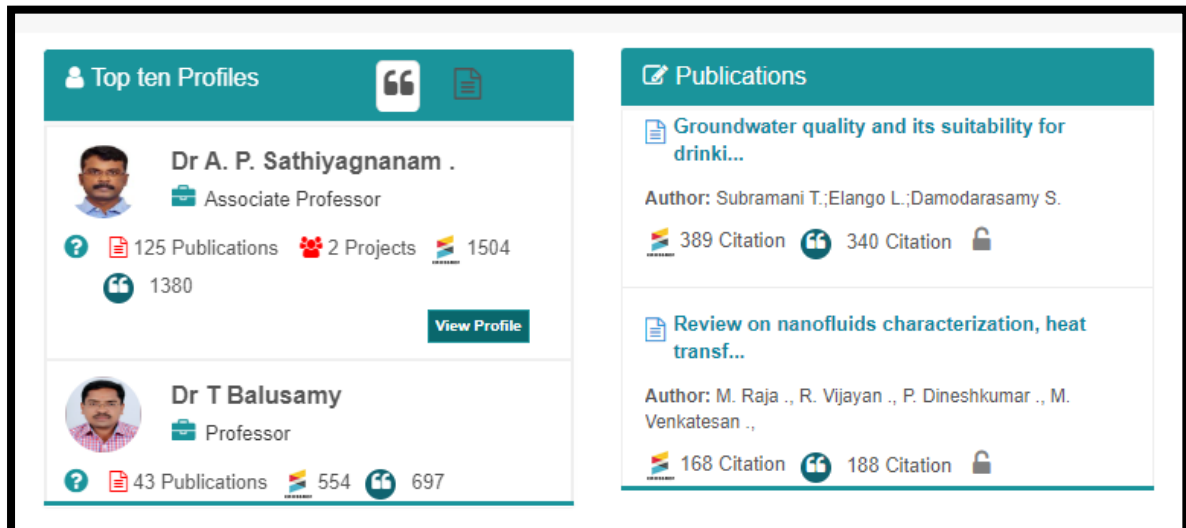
Top ten Profiles

Dr A. P. Sathiyagnanam .

Associate Professor

125 Publications 2 Projects 1504

1380

View Profile

Dr T Balusamy

Professor

43 Publications 554 697

Publications

Groundwater quality and its suitability for drinki...

Author: Subramani T.;Elango L.;Damodarasamy S.

389 Citation 340 Citation

Review on nanofluids characterization, heat transf...

Author: M. Raja ., R. Vijayan ., P. Dineshkumar ., M. Venkatesan .,

168 Citation 188 Citation